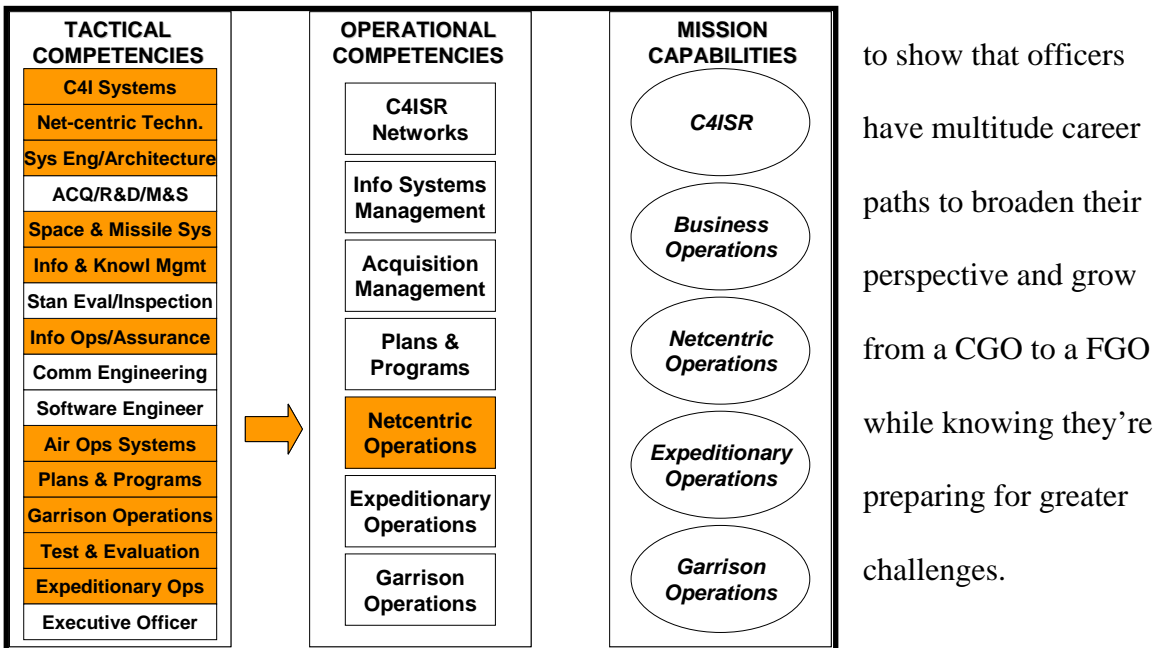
TACTICAL COMPETENCIES
C4I Systems
Net-centric Techn.
Sys Eng/Architecture
ACQ/R&D/M&S
Space & Missile Sys
Info & Knowl Mgmt
Stan Eval/Inspection
Info Ops/Assurance
Comm Engineering
Software Engineer
Air Ops Systems
Plans & Programs
Garrison Operations
Test & Evaluation
Expeditionary Ops
Executive Officer

OPERATIONAL COMPETENCIES
C4ISR Networks
Info Systems Management
Acquisition Management
Plans & Programs
Netcentric Operations
Expeditionary Operations
Garrison Operations

MISSION CAPABILITIES
C4ISR
Business Operations
Netcentric Operations
Expeditionary Operations
Garrison Operations

to show that officers have multitude career paths to broaden their perspective and grow from a CGO to a FGO while knowing they're preparing for greater challenges.